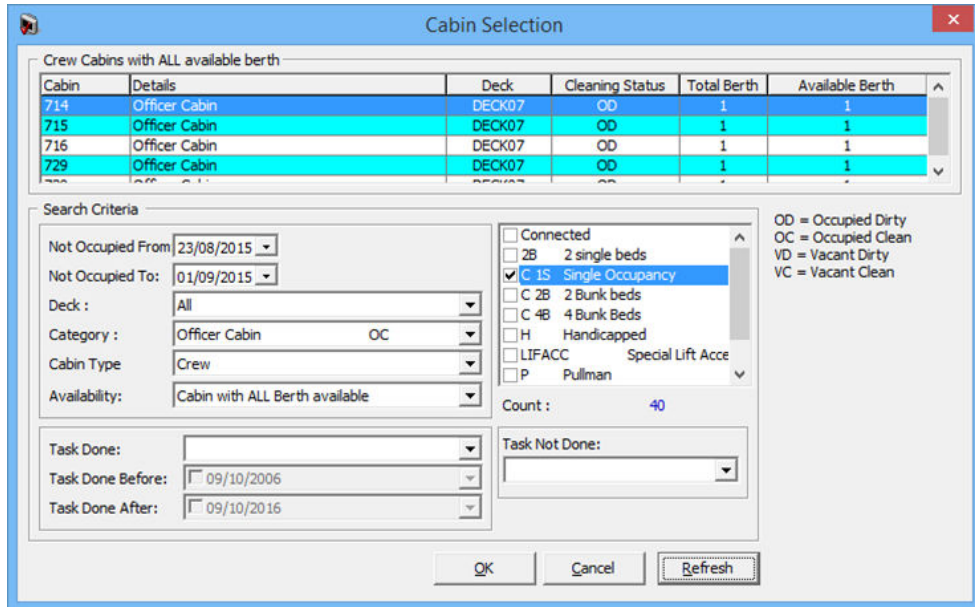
Cabin Selection

Crew Cabins with ALL available berth

| Cabin | Details | Deck | Cleaning Status | Total Berth | Available Berth |
|---|---|---|---|---|---|
| 714 | Officer Cabin | DECK07 | OD | 1 | 1 |
| 715 | Officer Cabin | DECK07 | OD | 1 | 1 |
| 716 | Officer Cabin | DECK07 | OD | 1 | 1 |
| 729 | Officer Cabin | DECK07 | OD | 1 | 1 |
| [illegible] | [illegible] | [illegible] | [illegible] | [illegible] | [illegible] |

Search Criteria

Not Occupied From 23/08/2015
Not Occupied To: 01/09/2015
Deck : All
Category : Officer Cabin OC
Cabin Type Crew
Availability: Cabin with ALL Berth available

Connected
2B 2 single beds
C 1S Single Occupancy
C 2B 2 Bunk beds
C 4B 4 Bunk Beds
H Handicapped
LIFACC Special Lift Acce
P Pullman

Count : 40

OD = Occupied Dirty
OC = Occupied Clean
VD = Vacant Dirty
VC = Vacant Clean

Task Done:
Task Done Before: 09/10/2006
Task Done After: 09/10/2016

Task Not Done:

OK Cancel Refresh